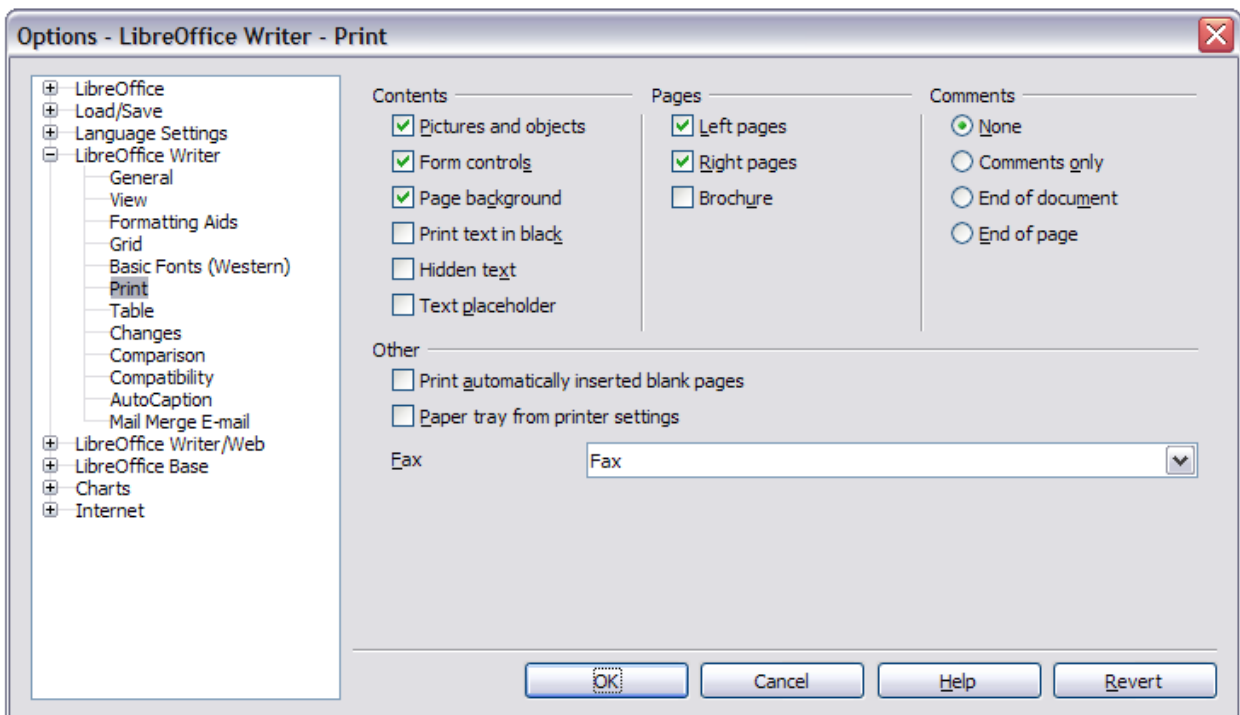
Options - LibreOffice Writer - Print

LibreOffice
Load/Save
Language Settings
LibreOffice Writer
General
View
Formatting Aids
Grid
Basic Fonts (Western)
Print
Table
Changes
Comparison
Compatibility
AutoCaption
Mail Merge E-mail
LibreOffice Writer/Web
LibreOffice Base
Charts
Internet

Contents
Pictures and objects
Form controls
Page background
Print text in black
Hidden text
Text placeholder

Pages
Left pages
Right pages
Brochure

Comments
None
Comments only
End of document
End of page

Other
Print automatically inserted blank pages
Paper tray from printer settings

Fax
Fax

OK
Cancel
Help
Revert